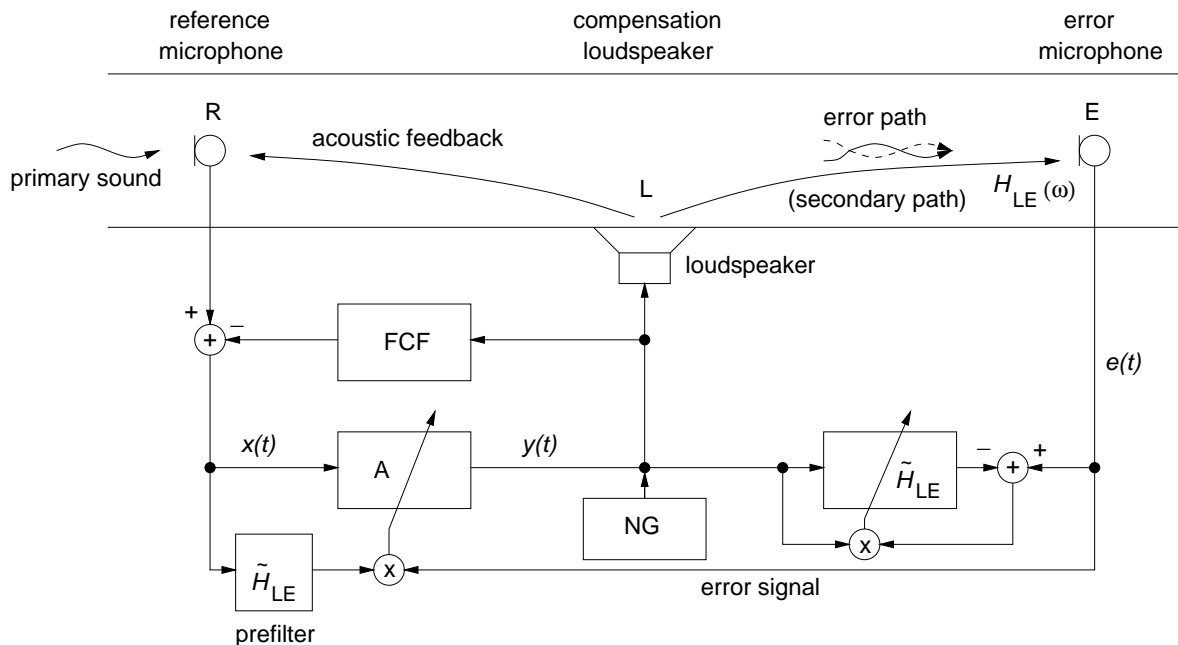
reference microphone

compensation loudspeaker

error microphone

R

acoustic feedback

error path

E

primary sound

L

(secondary path)

$H_{LE}(\omega)$

loudspeaker

+

−

+

FCF

e(t)

x(t)

A

y(t)

$\tilde{H}_{LE}$

−

+

+

NG

x

$\tilde{H}_{LE}$

x

error signal

prefilter